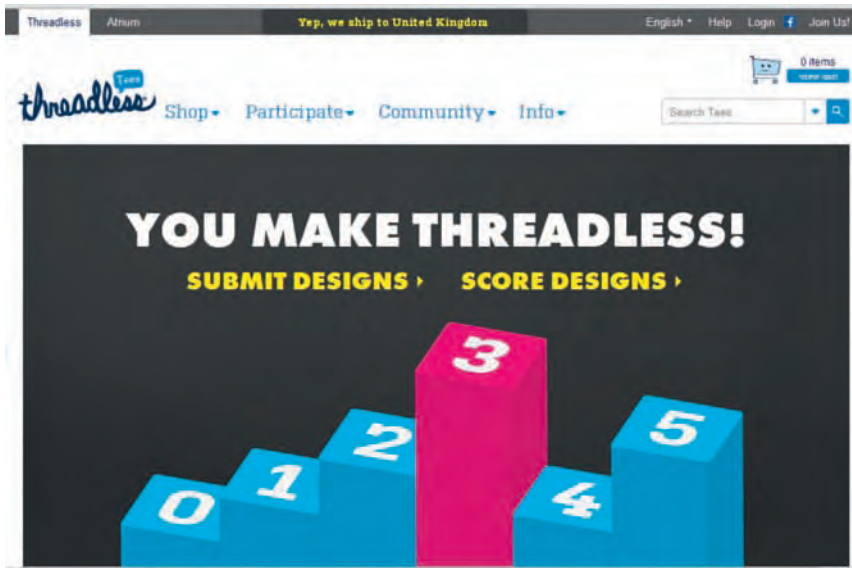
Threadless Atrium Yep, we ship to United Kingdom English Help Login Join Us!

0 items
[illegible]

threadless Tees

Shop Participate Community Info

Search Tees

YOU MAKE THREADLESS!

SUBMIT DESIGNS › SCORE DESIGNS ›

3

2

1

0

4

5